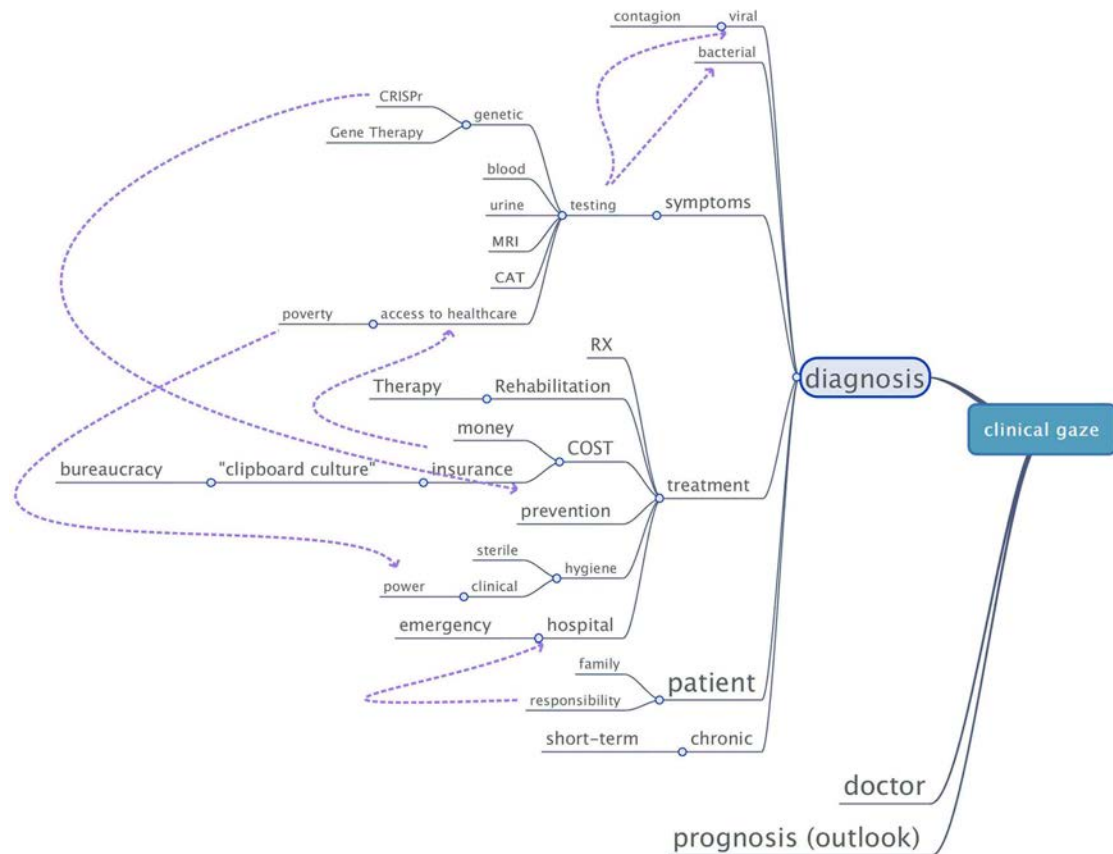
contagion
viral
bacterial
CRISPr
Gene Therapy
genetic
blood
urine
MRI
CAT
testing
symptoms
poverty
access to healthcare
RX
Therapy
Rehabilitation
diagnosis
clinical gaze
money
COST
bureaucracy
"clipboard culture"
insurance
treatment
prevention
sterile
hygiene
power
clinical
emergency
hospital
family
patient
responsibility
short-term
chronic
doctor
prognosis (outlook)